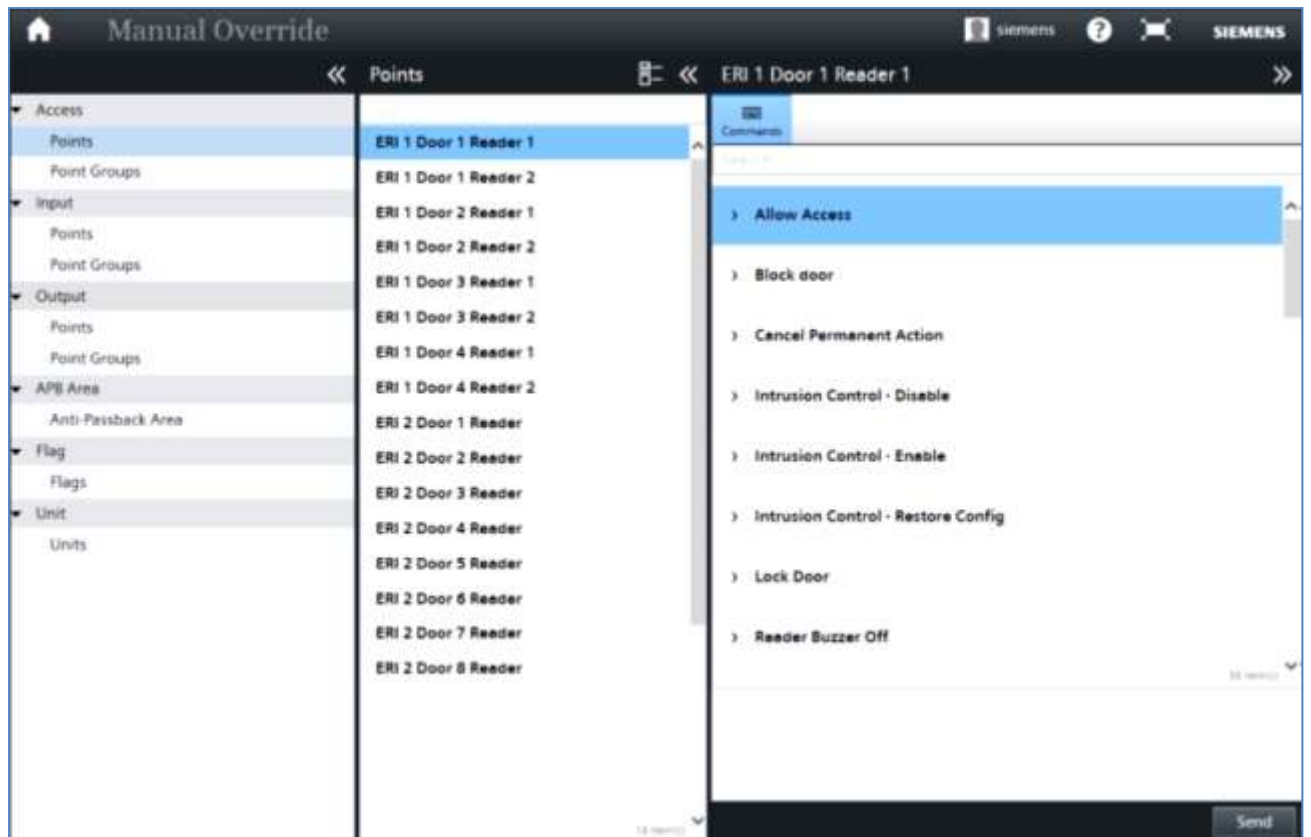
Manual Override

siemens

SIEMENS

Points

ERI 1 Door 1 Reader 1

Access
Points
Point Groups
Input
Points
Point Groups
Output
Points
Point Groups
APB Area
Anti-Passback Area
Flag
Flags
Unit
Units

ERI 1 Door 1 Reader 1
ERI 1 Door 1 Reader 2
ERI 1 Door 2 Reader 1
ERI 1 Door 2 Reader 2
ERI 1 Door 3 Reader 1
ERI 1 Door 3 Reader 2
ERI 1 Door 4 Reader 1
ERI 1 Door 4 Reader 2
ERI 2 Door 1 Reader
ERI 2 Door 2 Reader
ERI 2 Door 3 Reader
ERI 2 Door 4 Reader
ERI 2 Door 5 Reader
ERI 2 Door 6 Reader
ERI 2 Door 7 Reader
ERI 2 Door 8 Reader

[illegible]

Commands

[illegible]

Allow Access
Block door
Cancel Permanent Action
Intrusion Control - Disable
Intrusion Control - Enable
Intrusion Control - Restore Config
Lock Door
Reader Buzzer Off

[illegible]

Send